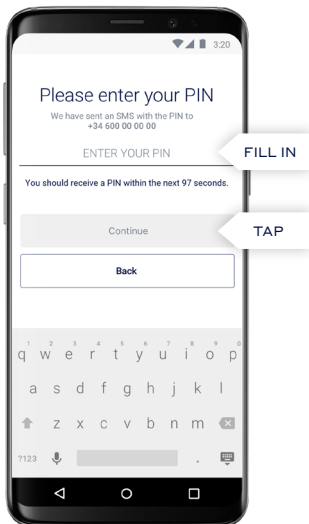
3:20

Please enter your PIN

We have sent an SMS with the PIN to +34 600 00 00 00

ENTER YOUR PIN

FILL IN

You should receive a PIN within the next 97 seconds.

Continue

TAP

Back

1 2 3 4 5 6 7 8 9 0
q w e r t y u i o p
a s d f g h j k l
z x c v b n m
?123 .